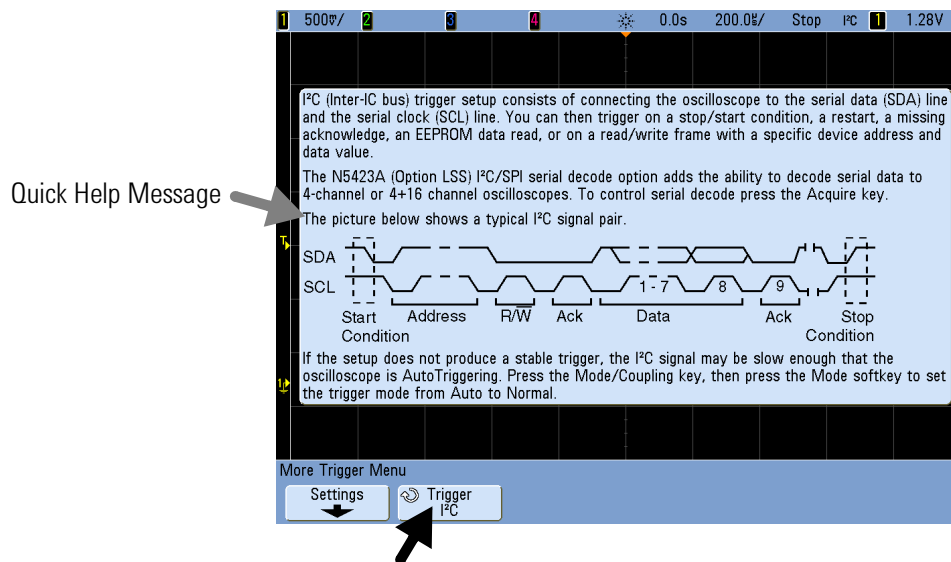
1 500mV/ 2 3 4 0.0s 200.0µs/ Stop I²C 1 1.28V

Quick Help Message

I²C (Inter-IC bus) trigger setup consists of connecting the oscilloscope to the serial data (SDA) line and the serial clock (SCL) line. You can then trigger on a stop/start condition, a restart, a missing acknowledge, an EEPROM data read, or on a read/write frame with a specific device address and data value.

The N5423A (Option LSS) I²C/SPI serial decode option adds the ability to decode serial data to 4-channel or 4+16 channel oscilloscopes. To control serial decode press the Acquire key.

The picture below shows a typical I²C signal pair.

SDA
SCL
1 - 7
8
9
Start Condition
Address
R/$\overline{W}$
Ack
Data
Ack
Stop Condition

If the setup does not produce a stable trigger, the I²C signal may be slow enough that the oscilloscope is AutoTriggering. Press the Mode/Coupling key, then press the Mode softkey to set the trigger mode from Auto to Normal.

More Trigger Menu
Settings
Trigger I²C